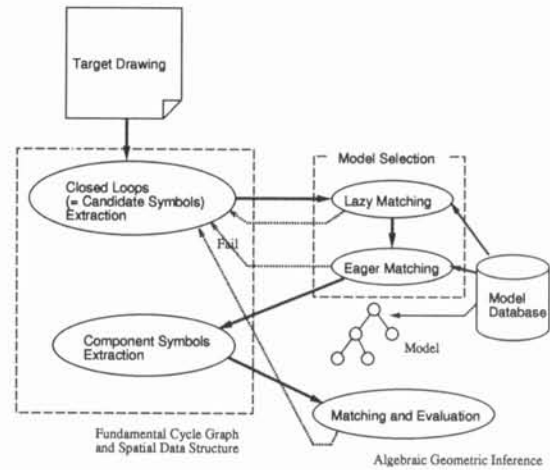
Target Drawing

Closed Loops (= Candidate Symbols) Extraction

Model Selection

Lazy Matching

Fail

Eager Matching

Model Database

Component Symbols Extraction

Model

Matching and Evaluation

Fundamental Cycle Graph and Spatial Data Structure

Algebraic Geometric Inference